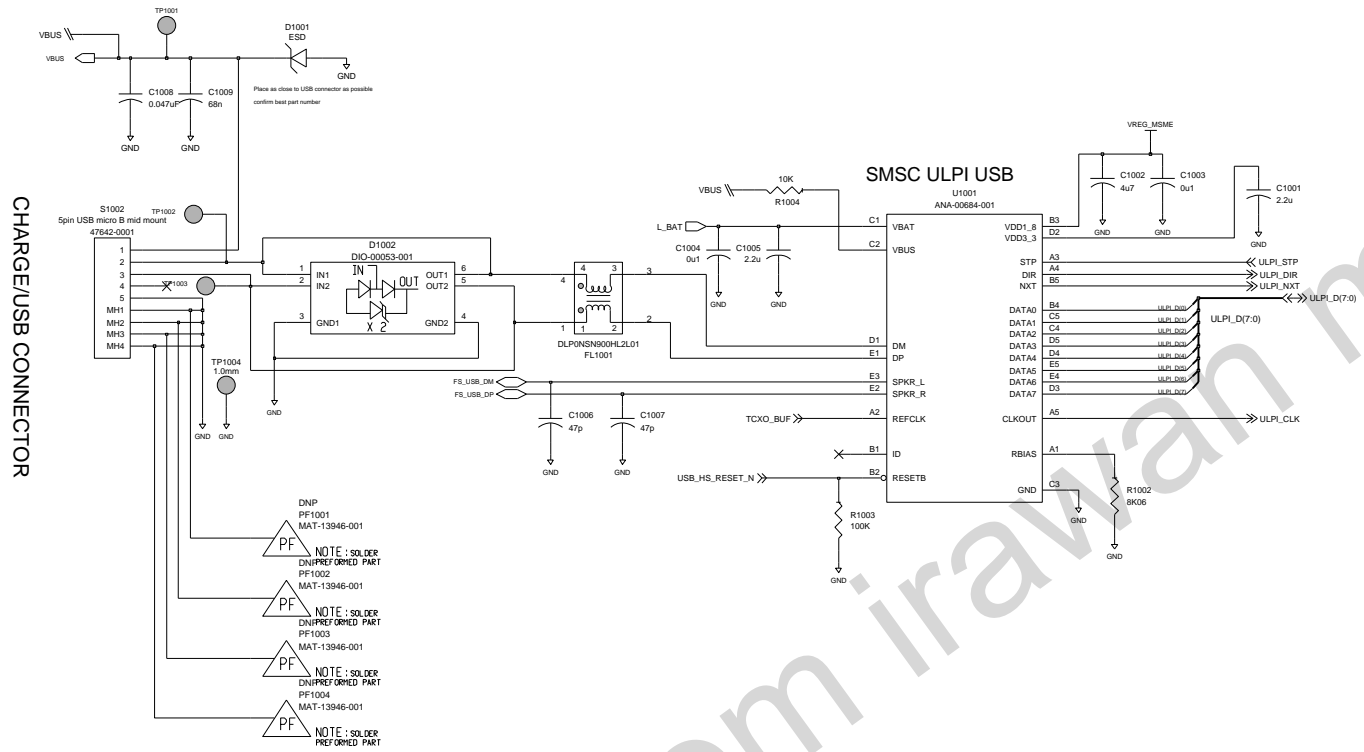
CHARGE/USB CONNECTOR

TP1001
VBUS
VBUS
D1001
ESD
GND
Place as close to USB connector as possible
confirm best part number
C1008
0.047uF
C1009
68n
GND
GND

S1002
5pin USB micro B mid mount
47642-0001
TP1002
1
2
3
4
5
MH1
MH2
MH3
MH4
TP1003
TP1004
1.0mm
GND
GND

D1002
DIO-00053-001
1
2
IN1
IN2
3
GND1
6
5
OUT1
OUT2
4
GND2
IN
OUT
X 2
GND

4
3
1
2
3
2
DLP0NSN900HL2L01
FL1001

FS_USB_DM
FS_USB_DP
C1006
47p
C1007
47p
GND
GND

DNP
PF1001
MAT-13946-001
PF
NOTE : SOLDER PREFORMED PART
DNP
PF1002
MAT-13946-001
PF
NOTE : SOLDER PREFORMED PART
DNP
PF1003
MAT-13946-001
PF
NOTE : SOLDER PREFORMED PART
DNP
PF1004
MAT-13946-001
PF
NOTE : SOLDER PREFORMED PART

SMSC ULPI USB
U1001
ANA-00684-001
VBUS
10K
R1004
L_BAT
C1004
0u1
C1005
2.2u
GND
GND
C1
VBAT
C2
VBUS
D1
DM
E1
DP
E3
SPKR_L
E2
SPKR_R
TCXO_BUF
A2
REFCLK
B1
ID
USB_HS_RESET_N
B2
RESETB
R1003
100K
GND

VREG_MSME
C1002
4u7
C1003
0u1
GND
GND
C1001
2.2u
GND
VDD1_8
VDD3_3
B3
D2
STP
DIR
NXT
A3
A4
B5
ULPI_STP
ULPI_DIR
ULPI_NXT
DATA0
DATA1
DATA2
DATA3
DATA4
DATA5
DATA6
DATA7
B4
C5
C4
D5
D4
E5
E4
D3
ULPI_D(0)
ULPI_D(1)
ULPI_D(2)
ULPI_D(3)
ULPI_D(4)
ULPI_D(5)
ULPI_D(6)
ULPI_D(7)
ULPI_D(7:0)
ULPI_D(7:0)
CLKOUT
A5
ULPI_CLK
RBIAS
A1
GND
C3
GND
R1002
8K06
GND